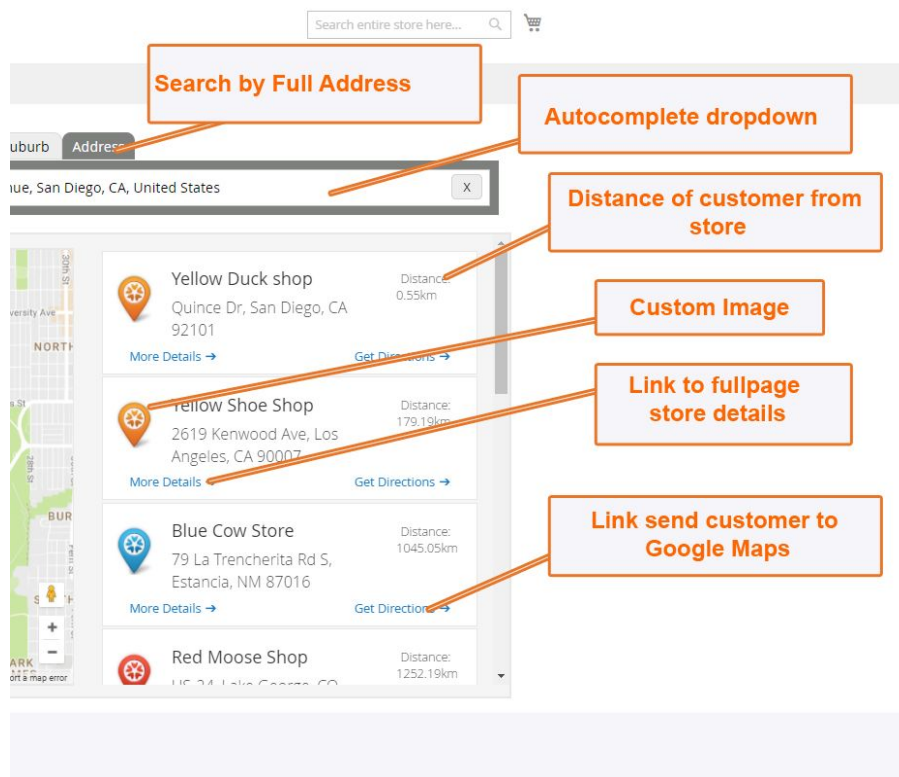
Search entire store here...

Search by Full Address

Autocomplete dropdown

uburb Address

nue, San Diego, CA, United States X

Distance of customer from store

30th St
versity Ave
NORTH

Yellow Duck shop
Quince Dr, San Diego, CA 92101
Distance: 0.55km
More Details →
Get Directions →

Custom Image

Yellow Shoe Shop
2619 Kenwood Ave, Los Angeles, CA 90007
Distance: 179.19km
More Details
Get Directions →

Link to fullpage store details

28th St
BUR

Blue Cow Store
79 La Trenchertia Rd S, Estancia, NM 87016
Distance: 1045.05km
More Details →
Get Directions →

Link send customer to Google Maps

S
ARK
ort a map error

Red Moose Shop
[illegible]
Distance: 1252.19km